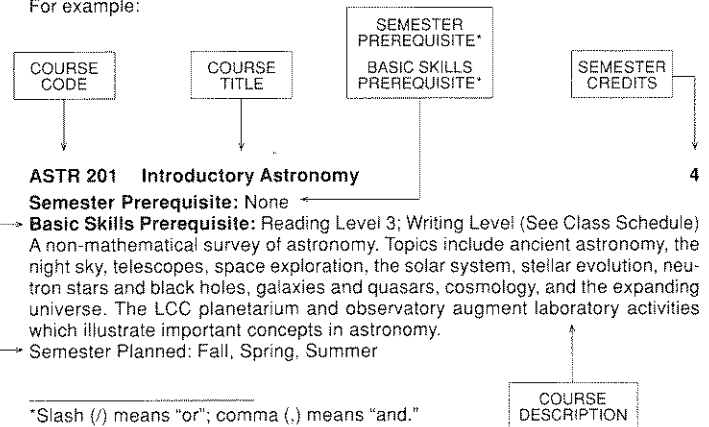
For example:

COURSE CODE

COURSE TITLE

SEMESTER PREREQUISITE*

BASIC SKILLS PREREQUISITE*

SEMESTER CREDITS

ASTR 201 Introductory Astronomy 4

Semester Prerequisite: None

Basic Skills Prerequisite: Reading Level 3; Writing Level (See Class Schedule)
A non-mathematical survey of astronomy. Topics include ancient astronomy, the night sky, telescopes, space exploration, the solar system, stellar evolution, neutron stars and black holes, galaxies and quasars, cosmology, and the expanding universe. The LCC planetarium and observatory augment laboratory activities which illustrate important concepts in astronomy.

Semester Planned: Fall, Spring, Summer

*Slash (/) means "or"; comma (,) means "and."

COURSE DESCRIPTION